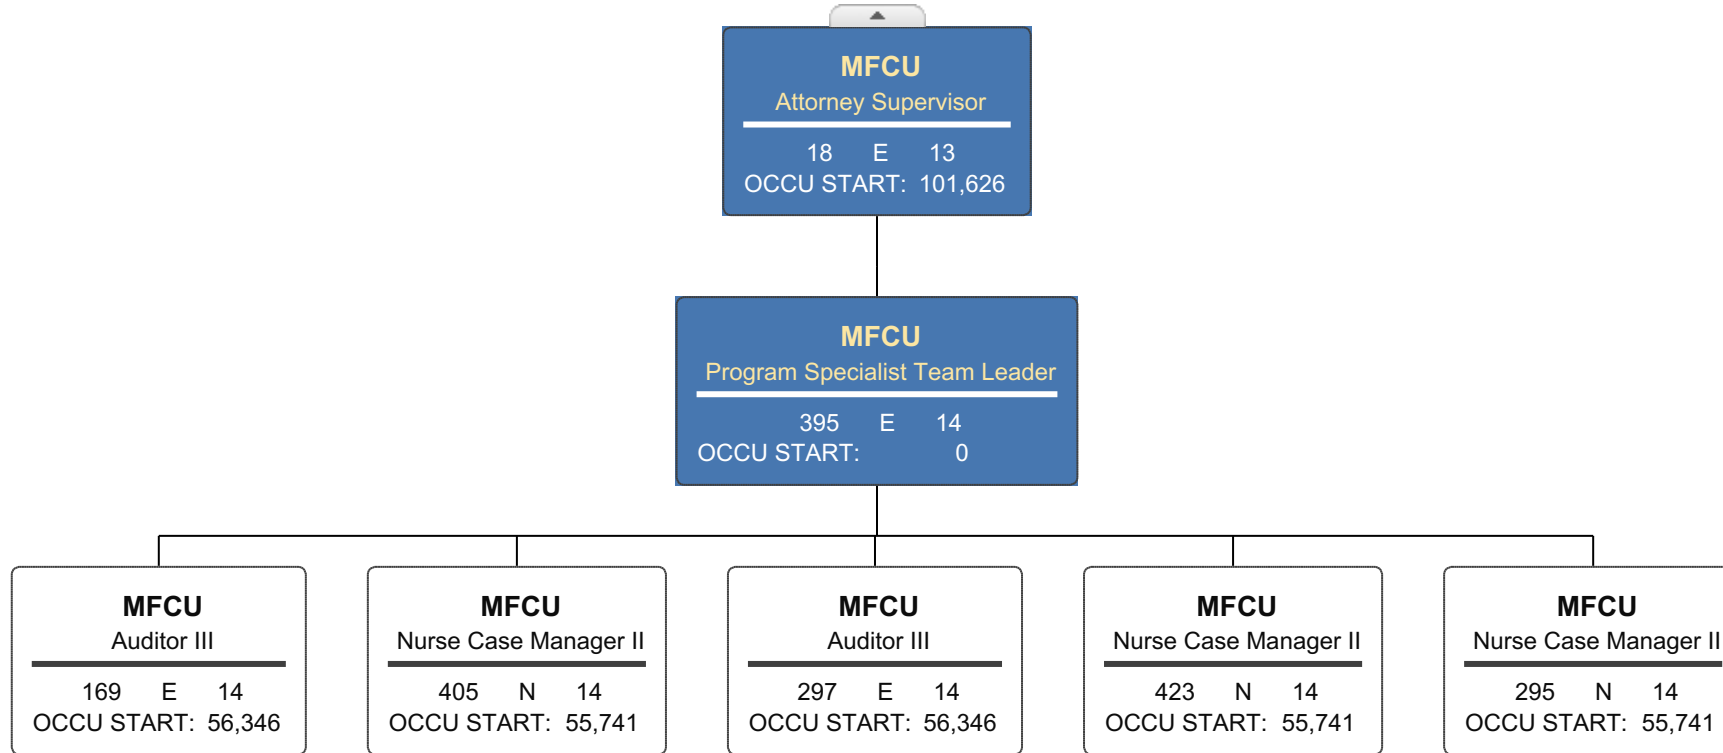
MFCU
Attorney Supervisor
18 E 13
OCCU START: 101,626

MFCU
Program Specialist Team Leader
395 E 14
OCCU START: 0

MFCU
Auditor III
169 E 14
OCCU START: 56,346

MFCU
Nurse Case Manager II
405 N 14
OCCU START: 55,741

MFCU
Auditor III
297 E 14
OCCU START: 56,346

MFCU
Nurse Case Manager II
423 N 14
OCCU START: 55,741

MFCU
Nurse Case Manager II
295 N 14
OCCU START: 55,741